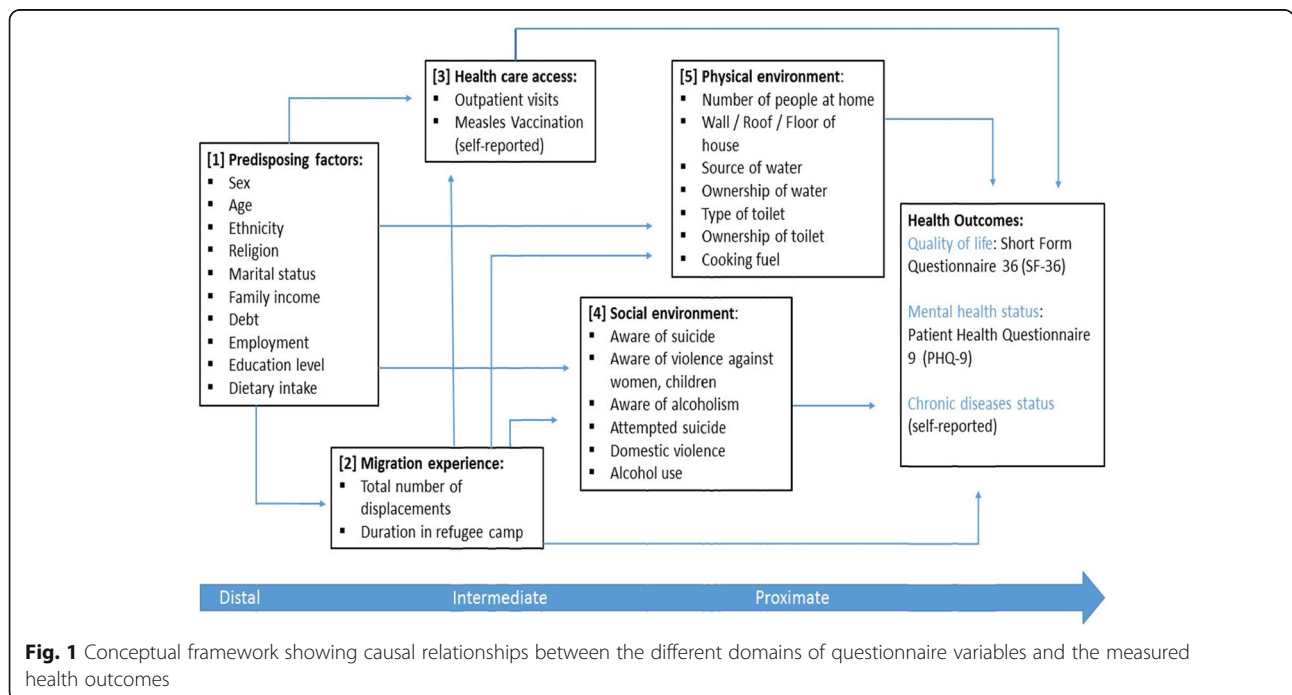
[3] Health care access:
▪ Outpatient visits
▪ Measles Vaccination (self-reported)

[5] Physical environment:
▪ Number of people at home
▪ Wall / Roof / Floor of house
▪ Source of water
▪ Ownership of water
▪ Type of toilet
▪ Ownership of toilet
▪ Cooking fuel

[1] Predisposing factors:
▪ Sex
▪ Age
▪ Ethnicity
▪ Religion
▪ Marital status
▪ Family income
▪ Debt
▪ Employment
▪ Education level
▪ Dietary intake

[4] Social environment:
▪ Aware of suicide
▪ Aware of violence against women, children
▪ Aware of alcoholism
▪ Attempted suicide
▪ Domestic violence
▪ Alcohol use

[2] Migration experience:
▪ Total number of displacements
▪ Duration in refugee camp

Health Outcomes:
Quality of life: Short Form Questionnaire 36 (SF-36)

Mental health status: Patient Health Questionnaire 9 (PHQ-9)

Chronic diseases status (self-reported)

Distal Intermediate Proximate

Fig. 1 Conceptual framework showing causal relationships between the different domains of questionnaire variables and the measured health outcomes